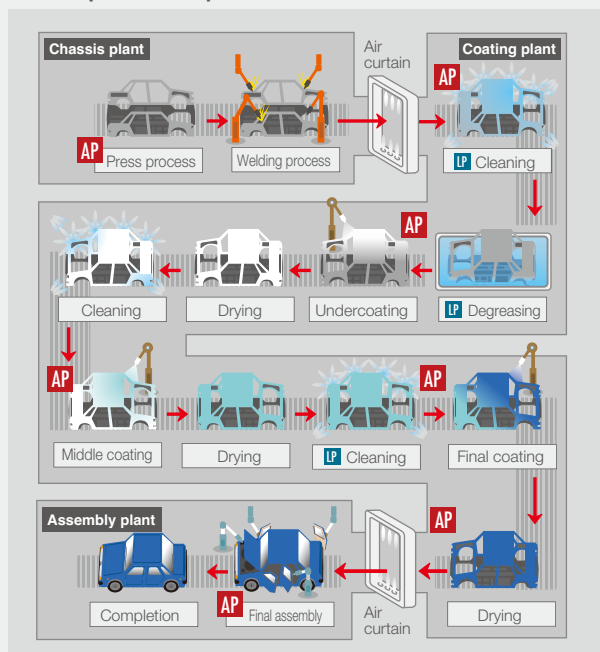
Chassis plant

AP
Press process

Welding process

Air curtain

Coating plant

AP

LP Cleaning

Cleaning

Drying

AP
Undercoating

LP Degreasing

AP
Middle coating

Drying

LP Cleaning

AP
Final coating

Assembly plant

Completion

AP
Final assembly

Air curtain

AP
Drying